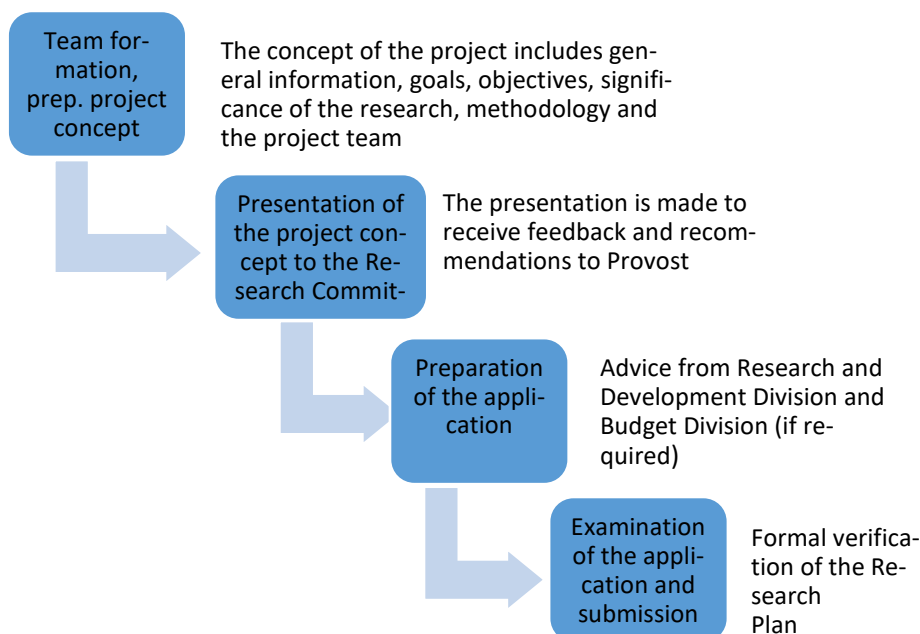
Team formation, prep. project concept

The concept of the project includes general information, goals, objectives, significance of the research, methodology and the project team

Presentation of the project concept to the Research Commit-

The presentation is made to receive feedback and recommendations to Provost

Preparation of the application

Advice from Research and Development Division and Budget Division (if required)

Examination of the application and submission

Formal verification of the Research Plan